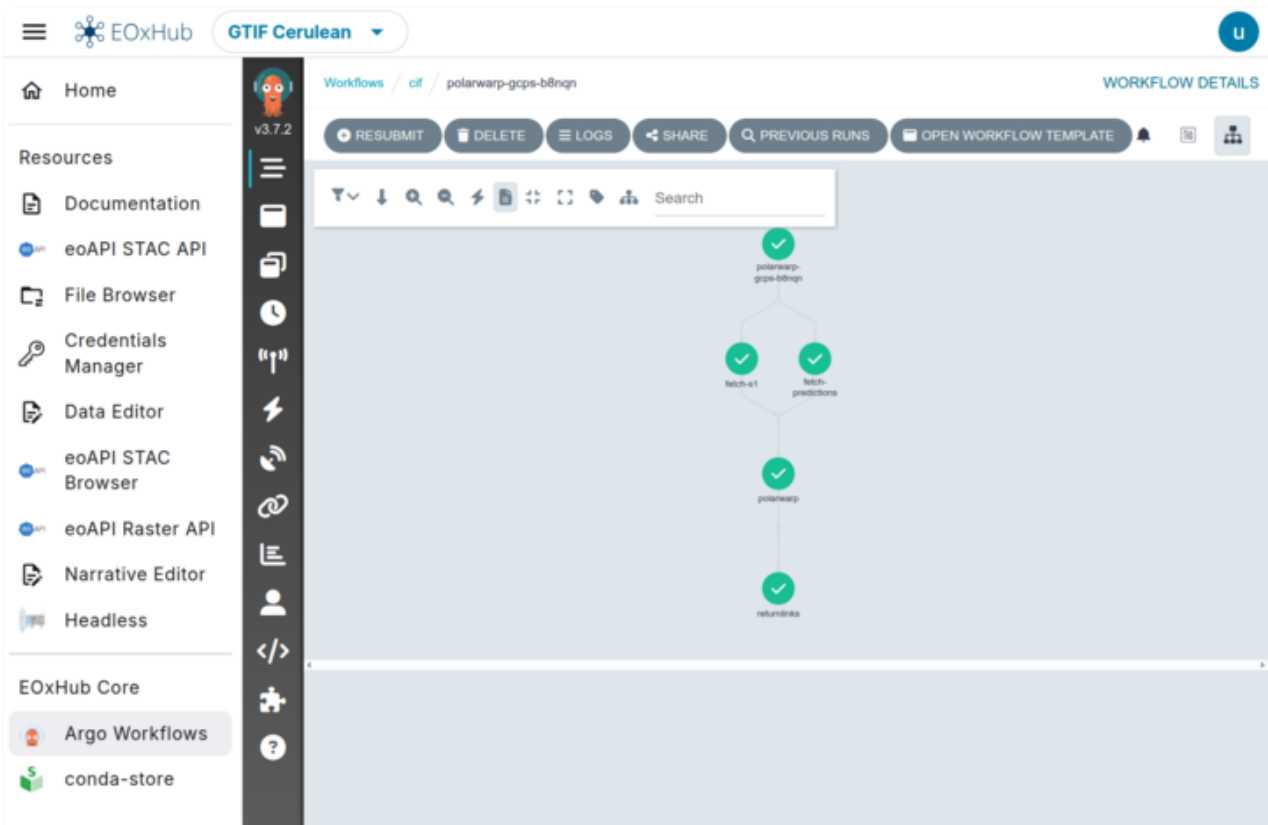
EOxHub GTIF Cerulean

u

Home

Resources

Documentation

eoAPI STAC API

File Browser

Credentials Manager

Data Editor

eoAPI STAC Browser

eoAPI Raster API

Narrative Editor

Headless

EOxHub Core

Argo Workflows

conda-store

v3.7.2

Workflows / cif / polarwarp-gcps-b8nqn

WORKFLOW DETAILS

RESUBMIT DELETE LOGS SHARE PREVIOUS RUNS OPEN WORKFLOW TEMPLATE

Search

polarwarp-gcps-b8nqn

fetch-s1

fetch-predictions

polarwarp

returnlinks